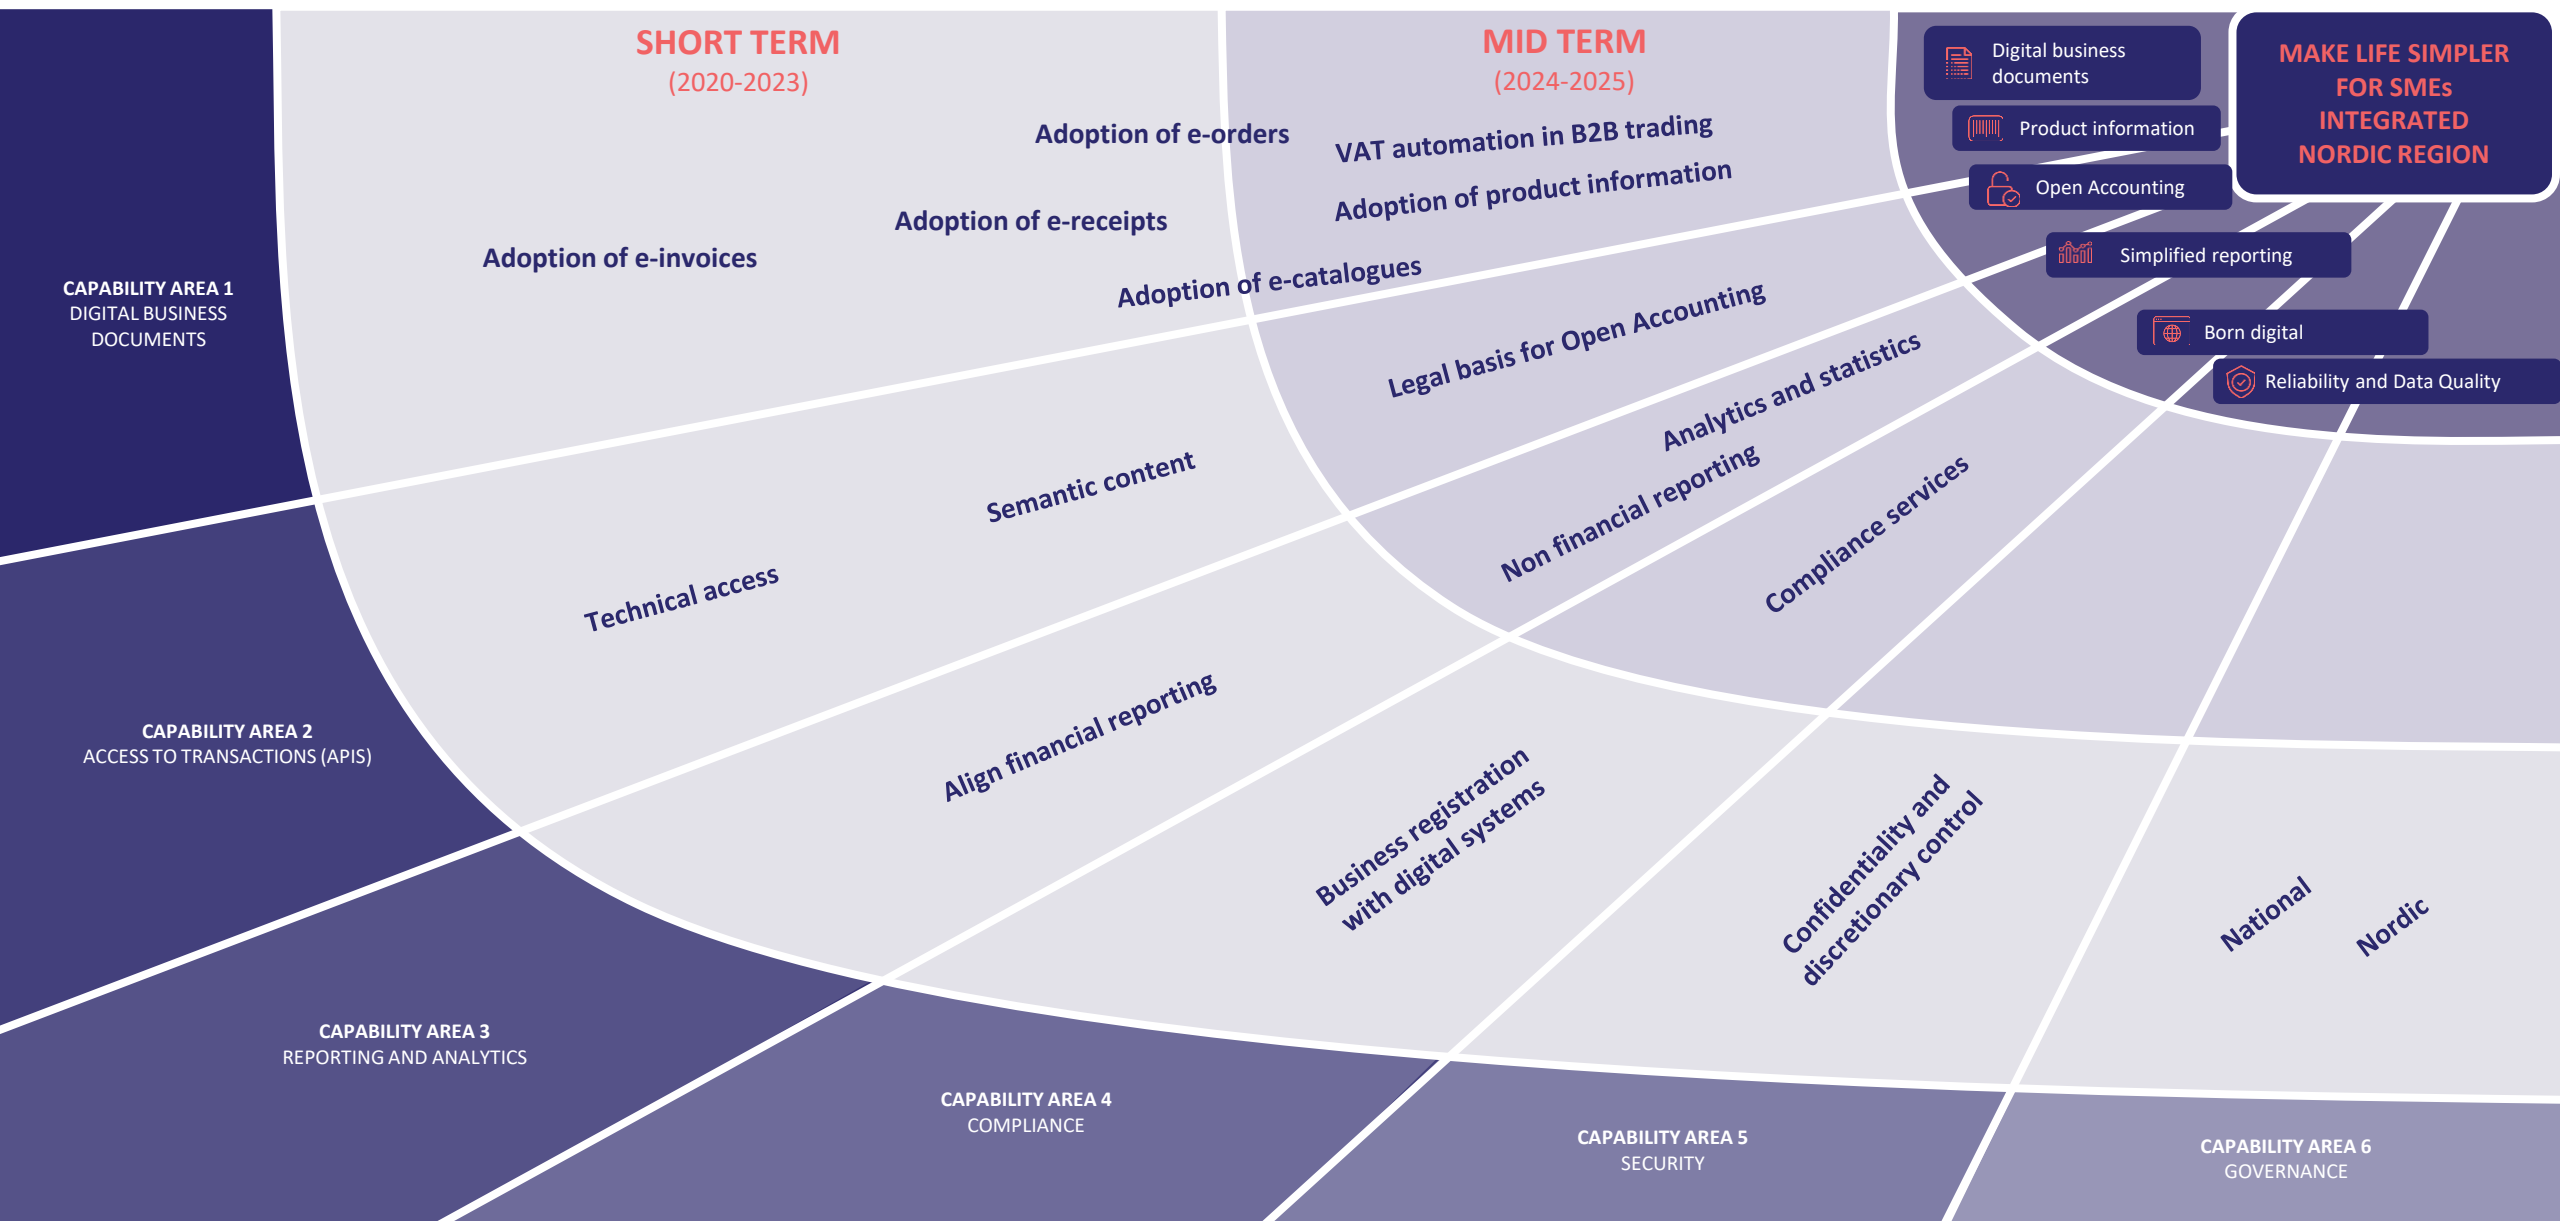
SHORT TERM
(2020-2023)

MID TERM
(2024-2025)

Digital business documents

Product information

Open Accounting

Simplified reporting

Born digital

Reliability and Data Quality

MAKE LIFE SIMPLER FOR SMEs
INTEGRATED NORDIC REGION

Adoption of e-orders

VAT automation in B2B trading

Adoption of product information

Adoption of e-receipts

Adoption of e-invoices

Adoption of e-catalogues

CAPABILITY AREA 1
DIGITAL BUSINESS DOCUMENTS

Legal basis for Open Accounting

Analytics and statistics

Semantic content

Non financial reporting

Compliance services

Technical access

CAPABILITY AREA 2
ACCESS TO TRANSACTIONS (APIS)

Align financial reporting

Business registration with digital systems

Confidentiality and discretionary control

National

Nordic

CAPABILITY AREA 3
REPORTING AND ANALYTICS

CAPABILITY AREA 4
COMPLIANCE

CAPABILITY AREA 5
SECURITY

CAPABILITY AREA 6
GOVERNANCE